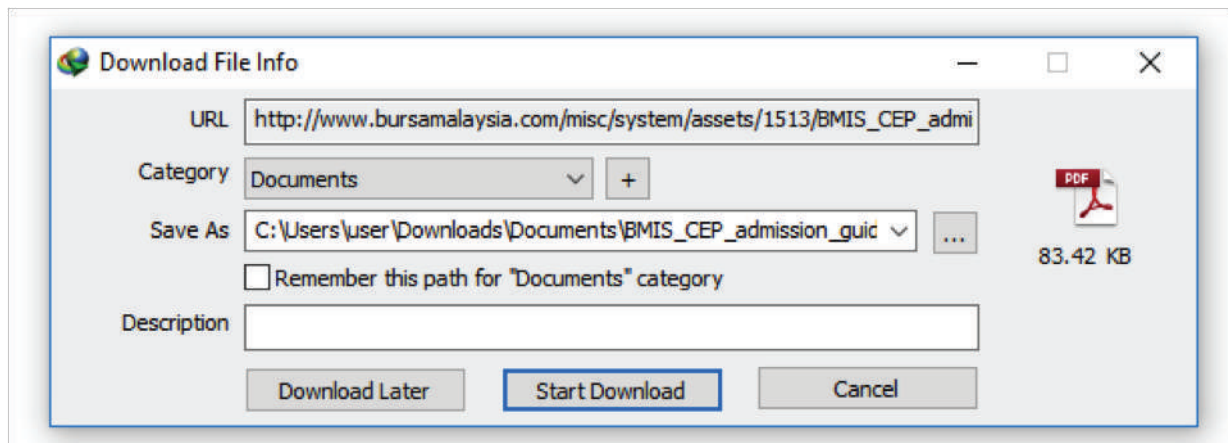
Download File Info

URL http://www.bursamalaysia.com/misc/system/assets/1513/BMIS_CEP_admi

Category Documents +

Save As C:\Users\user\Downloads\Documents\BMIS_CEP_admission_guid ...

Remember this path for "Documents" category

Description

PDF

83.42 KB

Download Later Start Download Cancel